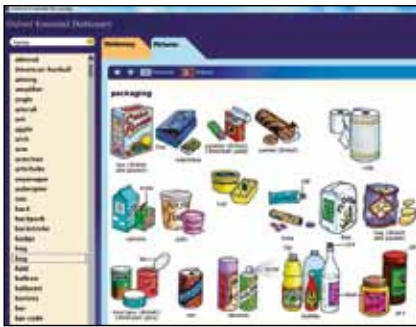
Oxford Essential Dictionary

Dictionary
Pictures

packaging

almond
American football
amplifier
angle
aircraft
ant
apple
arm
arrow
armchair
artichoke
asparagus
aubergine
axe
back
backpack
backstroke
badge
bag
bag
bald
balloon
balloons
banana
bar
bar code